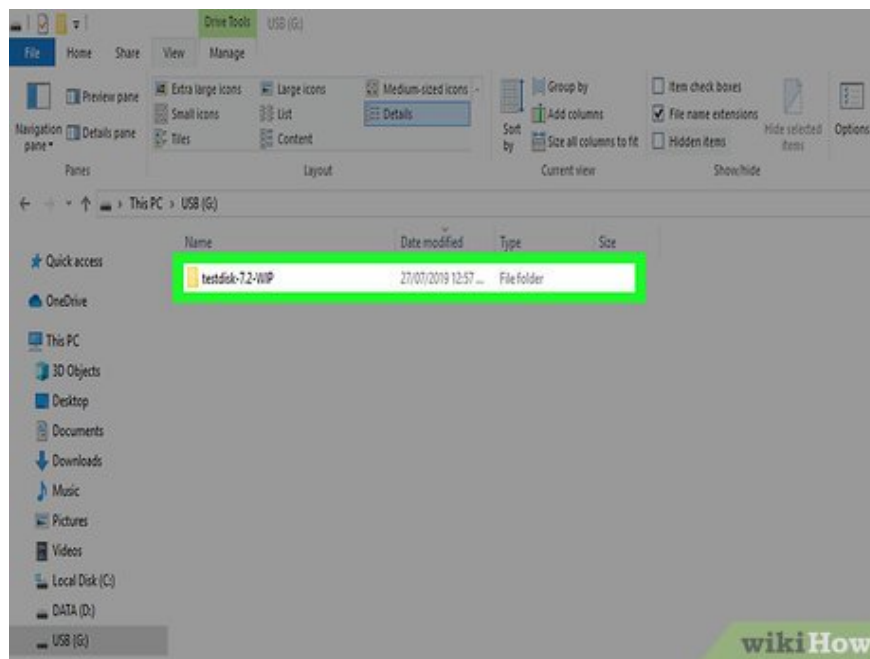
Drive Tools USB (G:)

File Home Share View Manage

Navigation pane
Preview pane
Details pane
Panes

Extra large icons
Large icons
Medium-sized icons
Small icons
List
Details
Tiles
Content
Layout

Sort by
Group by
Add columns
Size all columns to fit
Current view

Item check boxes
File name extensions
Hidden items
Hide selected items
Show/hide

Options

This PC > USB (G:)

Quick access
OneDrive
This PC
3D Objects
Desktop
Documents
Downloads
Music
Pictures
Videos
Local Disk (C:)
DATA (D:)
USB (G:)

| Name | Date modified | Type | Size |
|---|---|---|---|
| testdisk-7.2-WIP | 27/07/2019 12:57 ... | File folder | |

wikiHow